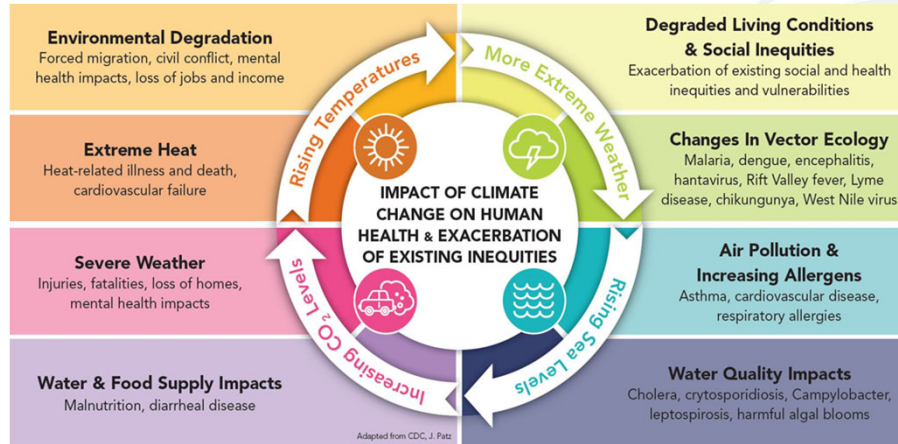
Environmental Degradation
Forced migration, civil conflict, mental health impacts, loss of jobs and income

Extreme Heat
Heat-related illness and death, cardiovascular failure

Severe Weather
Injuries, fatalities, loss of homes, mental health impacts

Water & Food Supply Impacts
Malnutrition, diarrheal disease

Rising Temperatures

More Extreme Weather

Rising Sea Levels

Increasing $CO_2$ Levels

IMPACT OF CLIMATE CHANGE ON HUMAN HEALTH & EXACERBATION OF EXISTING INEQUITIES

Degraded Living Conditions & Social Inequities
Exacerbation of existing social and health inequities and vulnerabilities

Changes In Vector Ecology
Malaria, dengue, encephalitis, hantavirus, Rift Valley fever, Lyme disease, chikungunya, West Nile virus

Air Pollution & Increasing Allergens
Asthma, cardiovascular disease, respiratory allergies

Water Quality Impacts
Cholera, crytosporidiosis, Campylobacter, leptospirosis, harmful algal blooms

Adapted from CDC, J. Patz